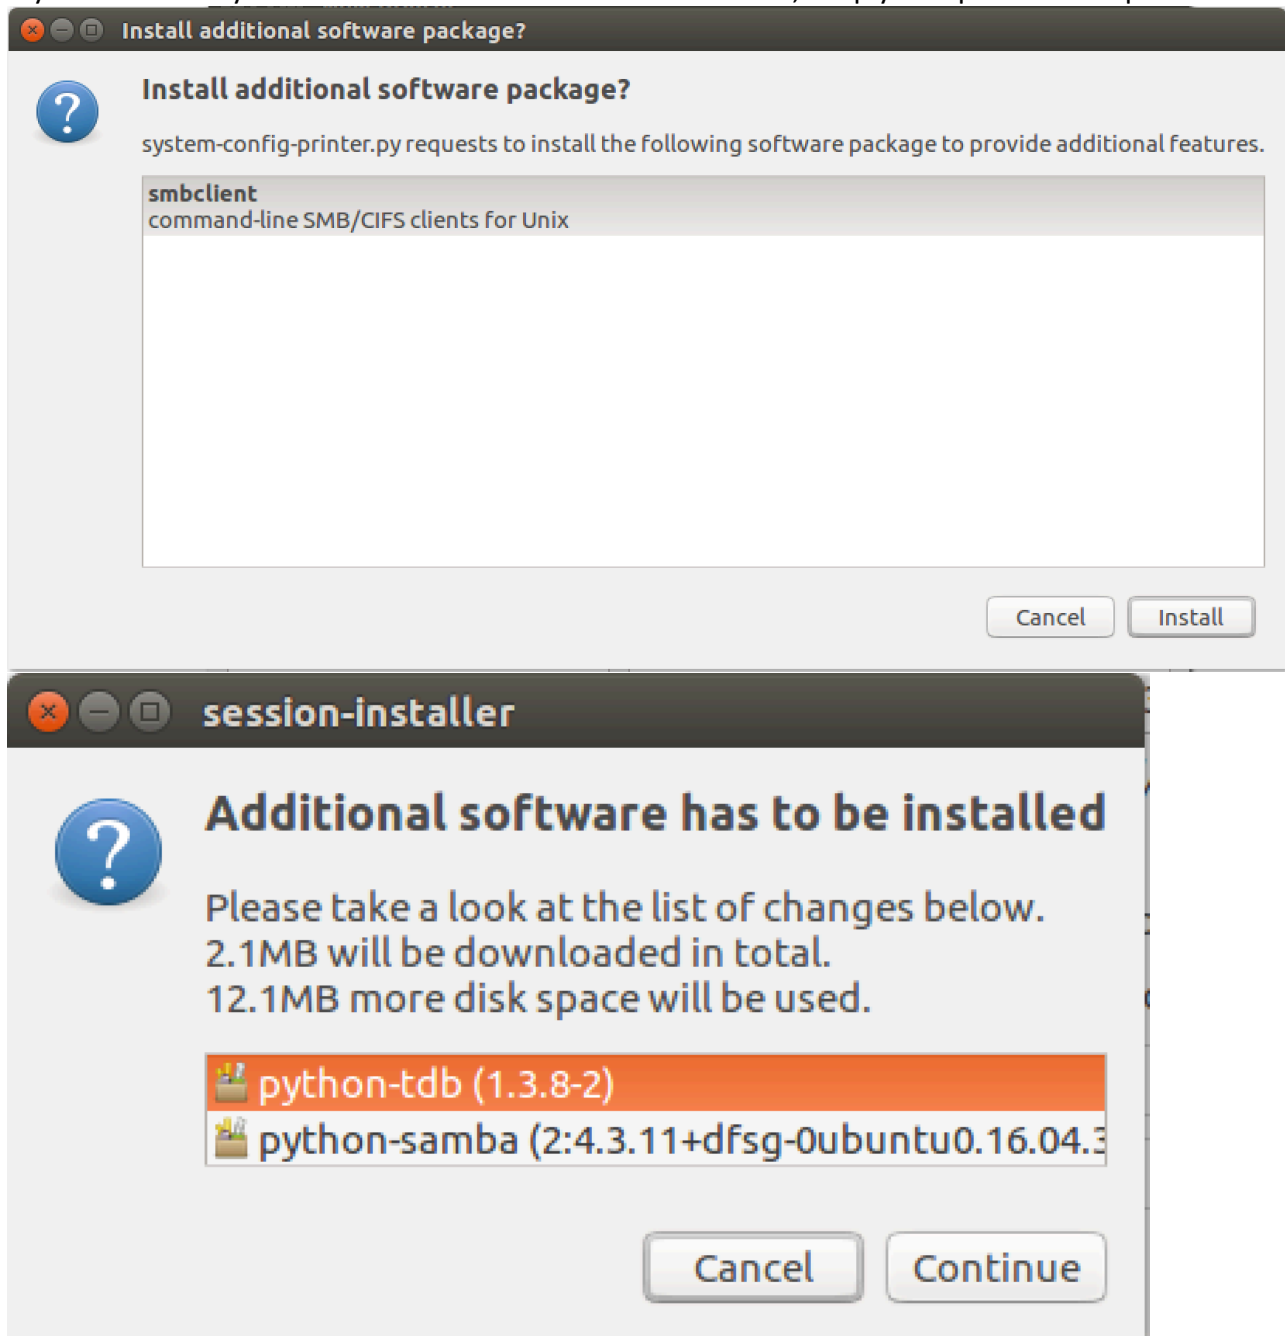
Install additional software package?

Install additional software package?

system-config-printer.py requests to install the following software package to provide additional features.

smbclient
command-line SMB/CIFS clients for Unix

Cancel Install

session-installer

Additional software has to be installed

Please take a look at the list of changes below.
2.1MB will be downloaded in total.
12.1MB more disk space will be used.

python-tdb (1.3.8-2)
python-samba (2:4.3.11+dfsg-0ubuntu0.16.04.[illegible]

Cancel Continue